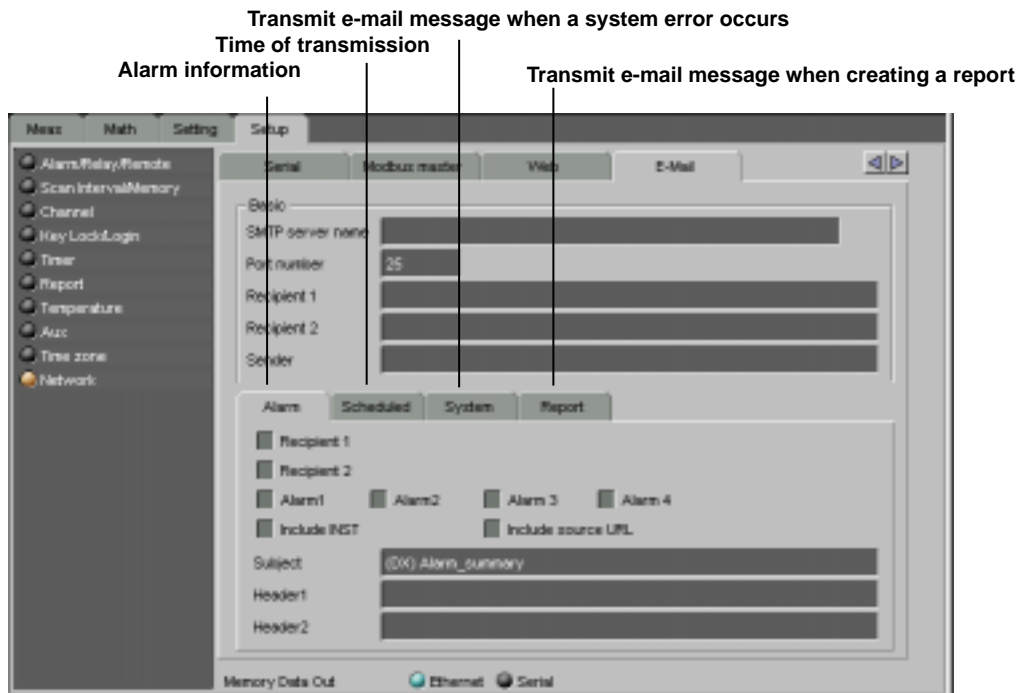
Transmit e-mail message when a system error occurs
Time of transmission
Alarm information
Transmit e-mail message when creating a report

Meas Math Setting Setup

Alarm/Relay/Remote
Scan Interval/Memory
Channel
Key Lock/Login
Timer
Report
Temperature
Aux
Time zone
Network

Serial Modbus master Web E-Mail

Basic
SMTP server name
Port number 25
Recipient 1
Recipient 2
Sender

Alarm Scheduled System Report

Recipient 1
Recipient 2
Alarm1 Alarm2 Alarm 3 Alarm 4
Include INST Include source URL
Subject (DX) Alarm_summary
Header1
Header2

Memory Data Out Ethernet Serial